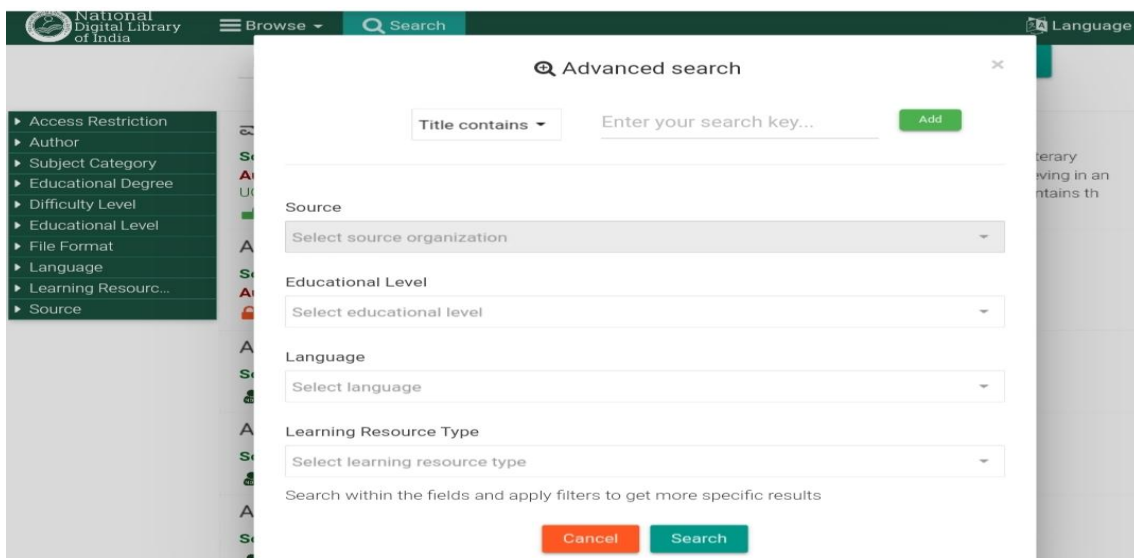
National Digital Library of India

Browse

Search

Language

Access Restriction
Author
Subject Category
Educational Degree
Difficulty Level
Educational Level
File Format
Language
Learning Resourc...
Source

Advanced search

×

Title contains

Enter your search key...

Add

terary
eving in an
ntains th

Source

Select source organization

Educational Level

Select educational level

Language

Select language

Learning Resource Type

Select learning resource type

Search within the fields and apply filters to get more specific results

Cancel

Search